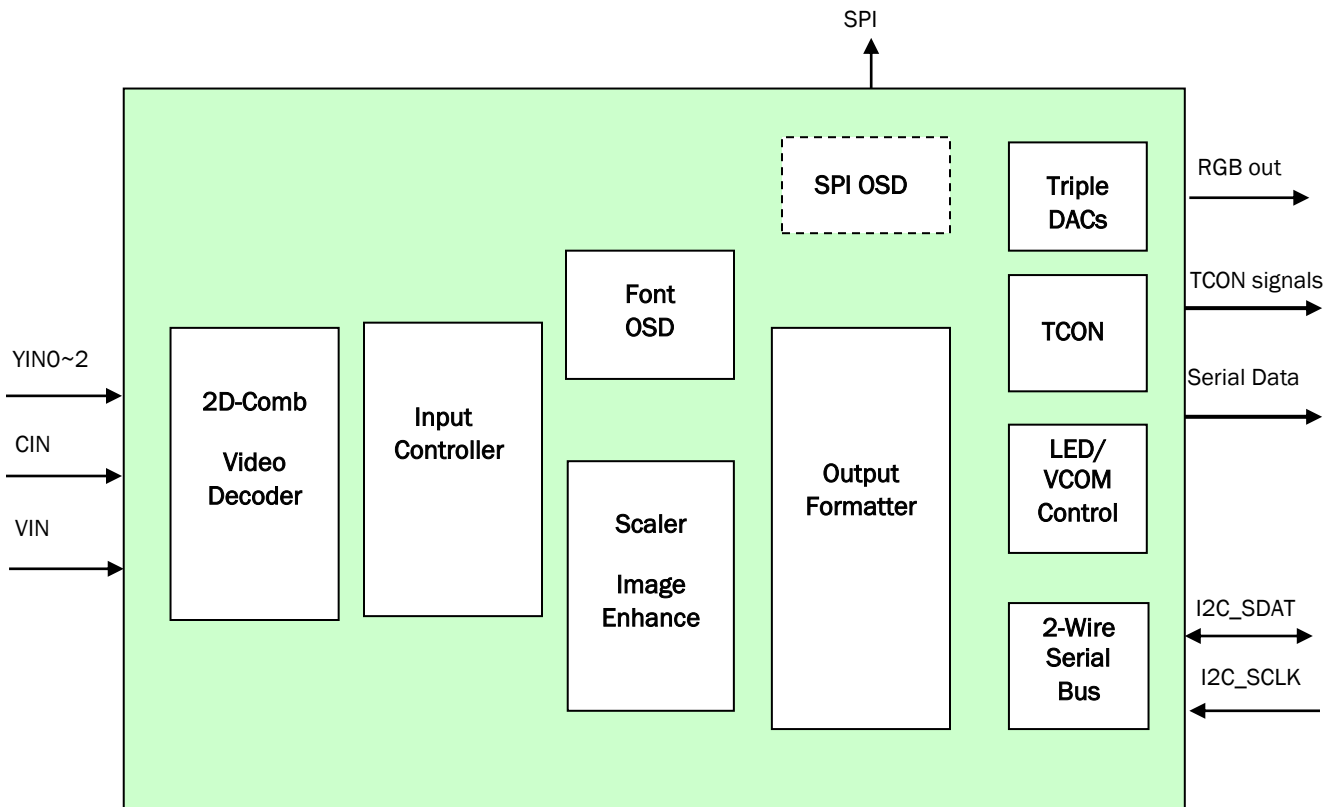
SPI

SPI OSD

Triple DACs

RGB out

TCON signals

Font OSD

TCON

YIN0~2

Serial Data

2D-Comb

Video Decoder

Input Controller

CIN

Output Formatter

LED/ VCOM Control

VIN

Scaler

Image Enhance

2-Wire Serial Bus

I2C_SDAT

I2C_SCLK